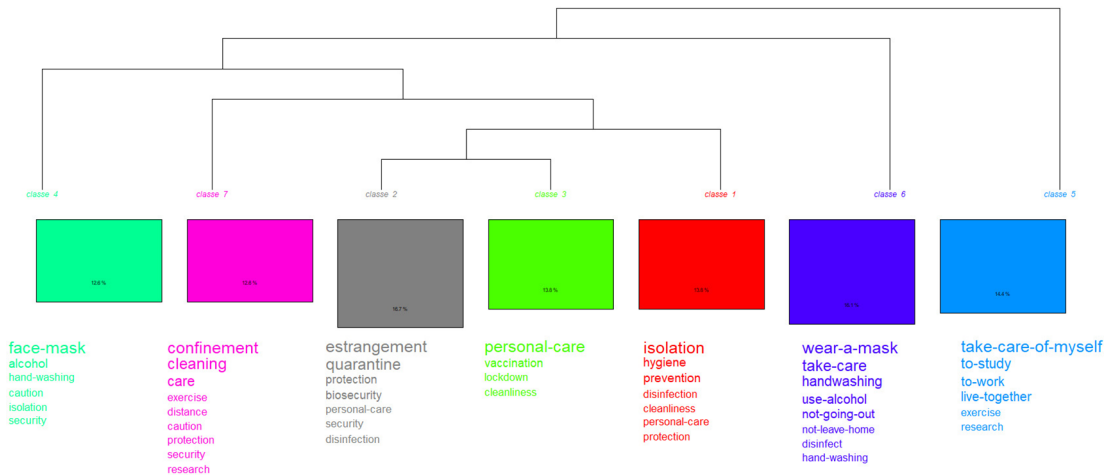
classe 4
12.8 %
face-mask
alcohol
hand-washing
caution
isolation
security

classe 7
12.8 %
confinement
cleaning
care
exercise
distance
caution
protection
security
research

classe 2
16.7 %
estrangement
quarantine
protection
biosecurity
personal-care
security
disinfection

classe 3
13.5 %
personal-care
vaccination
lockdown
cleanliness

classe 1
13.8 %
isolation
hygiene
prevention
disinfection
cleanliness
personal-care
protection

classe 6
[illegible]
wear-a-mask
take-care
handwashing
use-alcohol
not-going-out
not-leave-home
disinfect
hand-washing

classe 5
14.4 %
take-care-of-myself
to-study
to-work
live-together
exercise
research